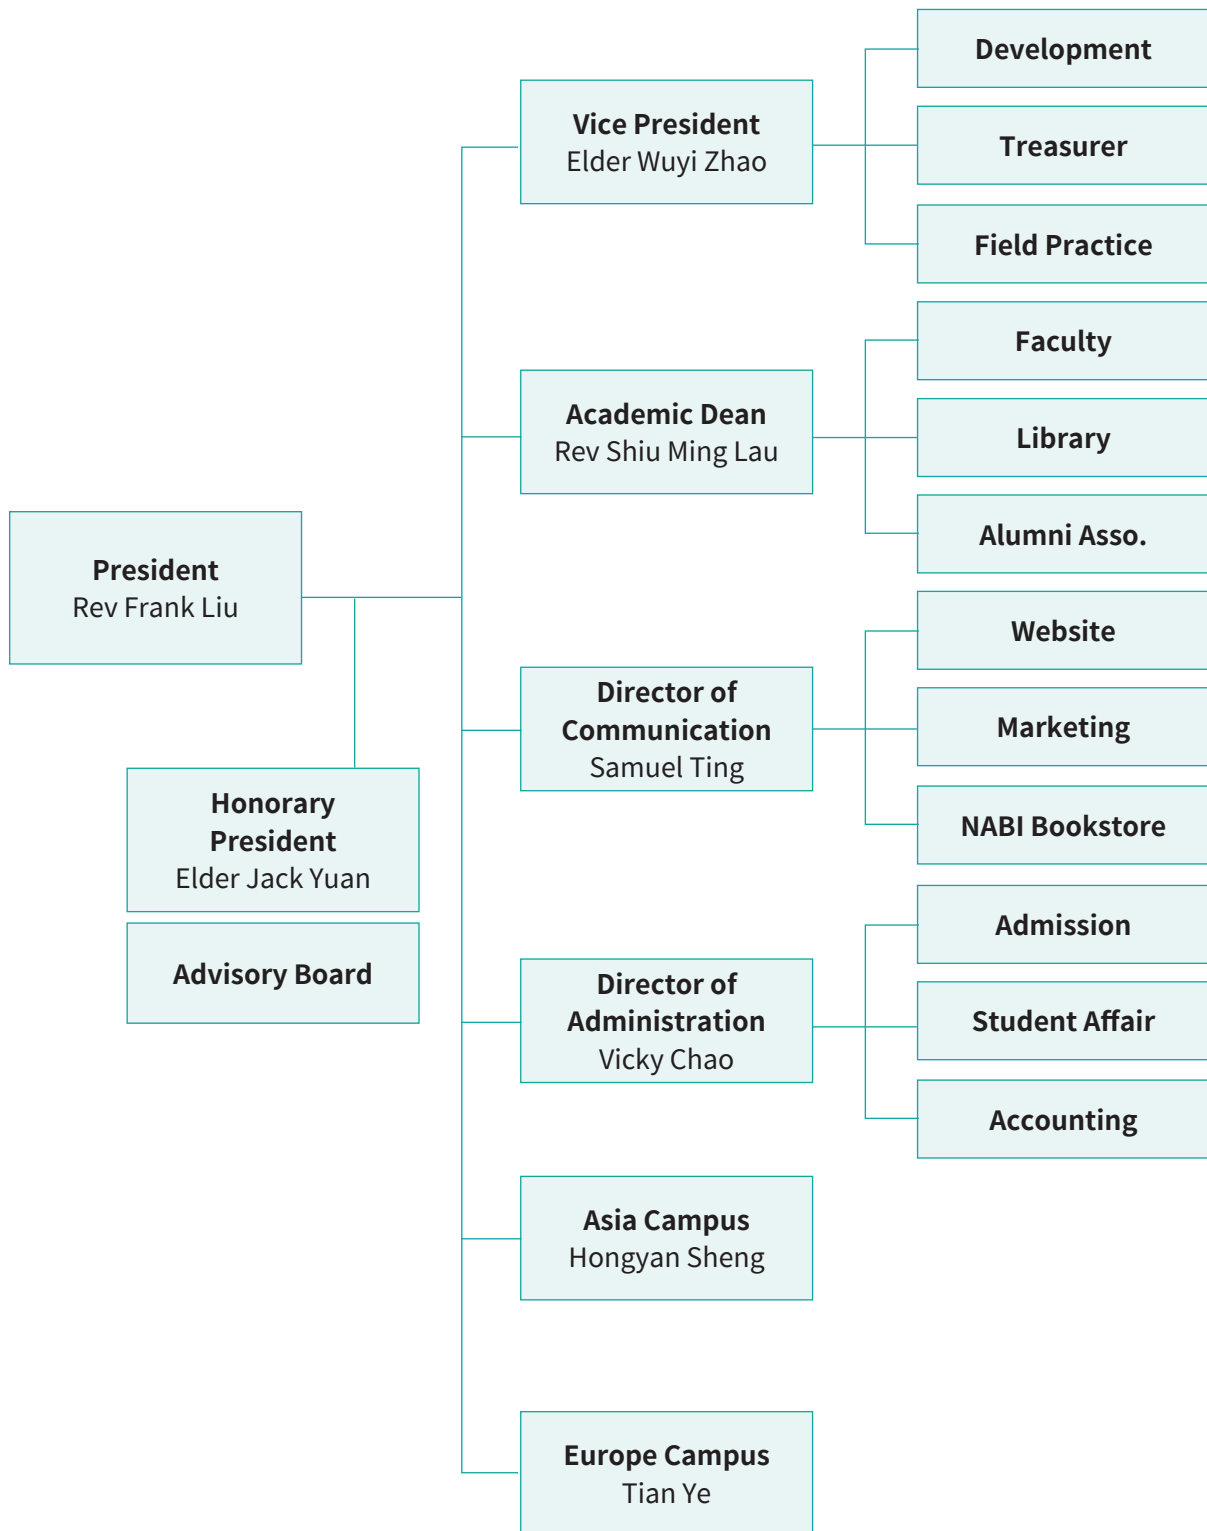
President
Rev Frank Liu

Honorary President
Elder Jack Yuan

Advisory Board

Vice President
Elder Wuyi Zhao

Development

Treasurer

Field Practice

Academic Dean
Rev Shiu Ming Lau

Faculty

Library

Alumni Asso.

Director of Communication
Samuel Ting

Website

Marketing

NABI Bookstore

Director of Administration
Vicky Chao

Admission

Student Affair

Accounting

Asia Campus
Hongyan Sheng

Europe Campus
Tian Ye